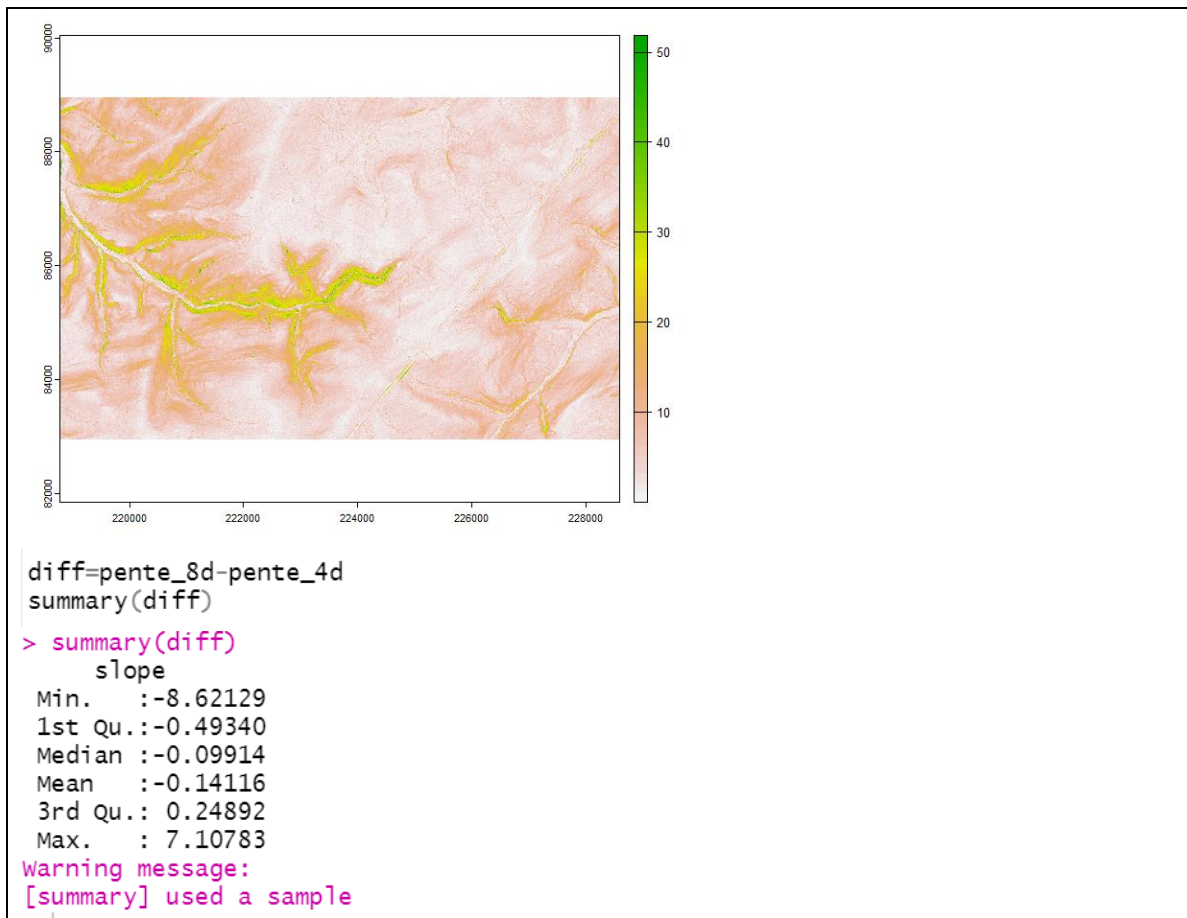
90000
88000
86000
84000
82000
220000
222000
224000
226000
228000
50
40
30
20
10

diff=pente_8d-pente_4d
summary(diff)

> summary(diff)
slope
Min. :-8.62129
1st Qu.:-0.49340
Median :-0.09914
Mean :-0.14116
3rd Qu.: 0.24892
Max. : 7.10783
Warning message:
[summary] used a sample